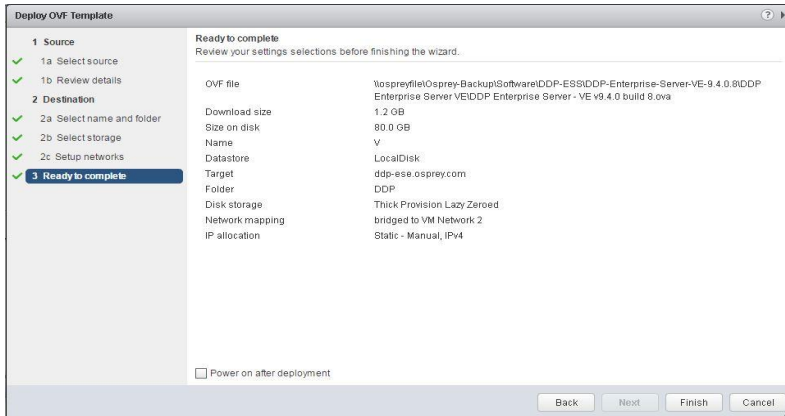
Deploy OVF Template

1 Source
1a Select source
1b Review details
2 Destination
2a Select name and folder
2b Select storage
2c Setup networks
3 Ready to complete

Ready to complete
Review your settings selections before finishing the wizard.

| | |
|---|---|
| OVF file | \\ospreyfile\Osprey-Backup\Software\DDP-ESS\DDP-Enterprise-Server-VE-9.4.0.8\DDP Enterprise Server VE\DDP Enterprise Server - VE v9.4.0 build 8.ova |
| Download size | 1.2 GB |
| Size on disk | 80.0 GB |
| Name | V |
| Datastore | LocalDisk |
| Target | ddp-ese.osprey.com |
| Folder | DDP |
| Disk storage | Thick Provision Lazy Zeroed |
| Network mapping | bridged to VM Network 2 |
| IP allocation | Static - Manual, IPv4 |

Power on after deployment

Back Next Finish Cancel